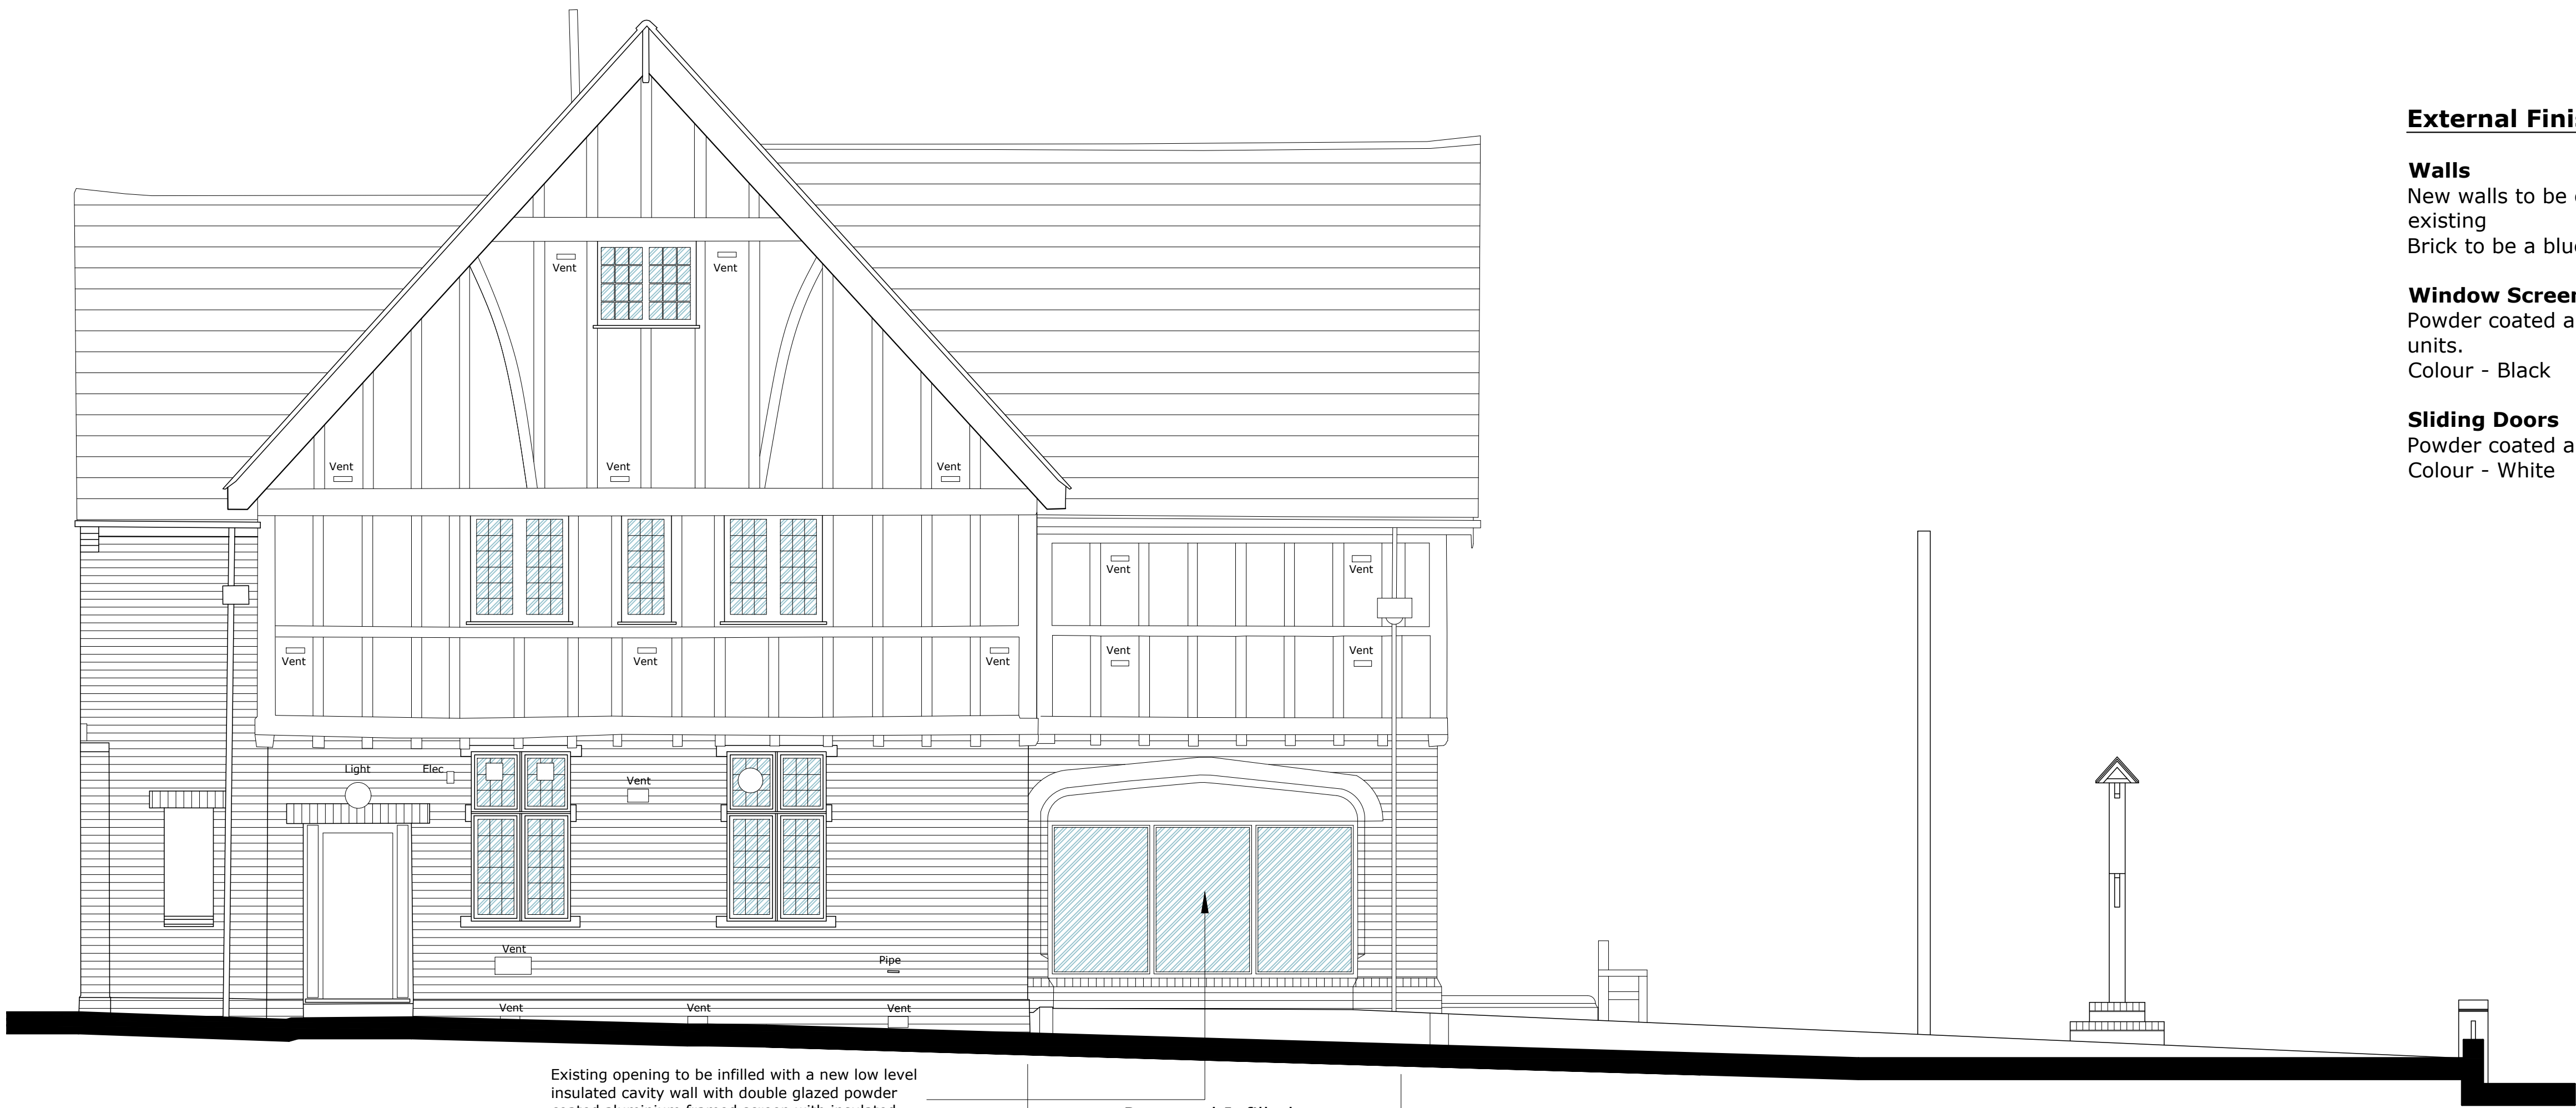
External Fini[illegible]

Walls
New walls to be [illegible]
existing
Brick to be a blu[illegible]

Window Scree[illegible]
Powder coated a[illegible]
units.
Colour - Black

Sliding Doors
Powder coated a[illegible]
Colour - White

Vent
Vent
Vent
Vent
Vent
Vent
Vent
Vent
Vent
Vent
Vent
Vent
Light
Elec
Vent
Vent
Pipe
Vent
Vent
Vent

Existing opening to be infilled with a new low level insulated cavity wall with double glazed powder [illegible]